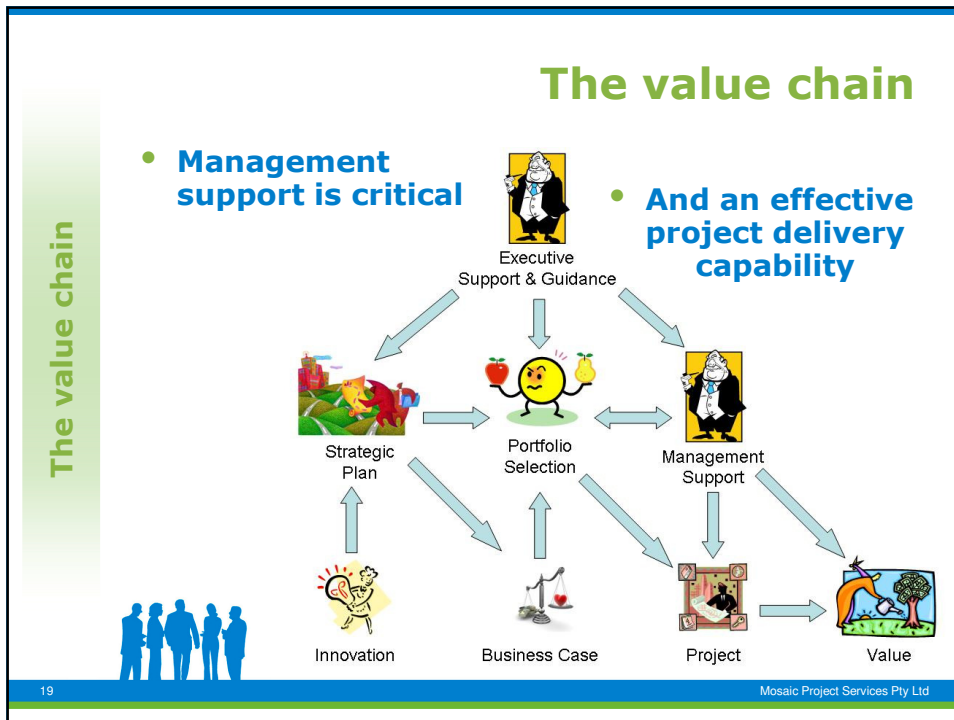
The value chain

The value chain

- Management support is critical

- And an effective project delivery capability

Executive Support & Guidance

Strategic Plan

Portfolio Selection

Management Support

Innovation

Business Case

Project

Value

19

Mosaic Project Services Pty Ltd